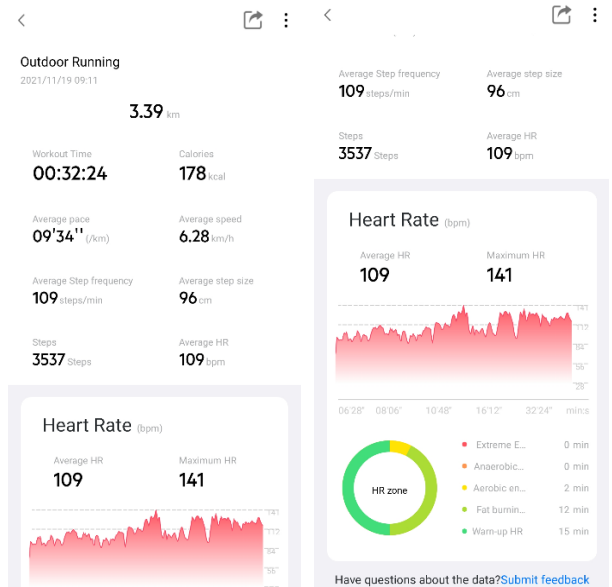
Outdoor Running
2021/11/19 09:11

3.39 km

Workout Time
00:32:24

Calories
178 kcal

Average pace
09'34'' (/km)

Average speed
6.28 km/h

Average Step frequency
109 steps/min

Average step size
96 cm

Steps
3537 Steps

Average HR
109 bpm

Heart Rate (bpm)

Average HR
109

Maximum HR
141

141
112
84
55

Average Step frequency
109 steps/min

Average step size
96 cm

Steps
3537 Steps

Average HR
109 bpm

Heart Rate (bpm)

Average HR
109

Maximum HR
141

141
112
84
56
29

06'28" 08'06" 10'48" 16'12" 32'24" min:s

HR zone

Extreme E... 0 min
Anaerobic... 0 min
Aerobic en... 2 min
Fat burnin... 12 min
Warm-up HR 15 min

Have questions about the data? Submit feedback